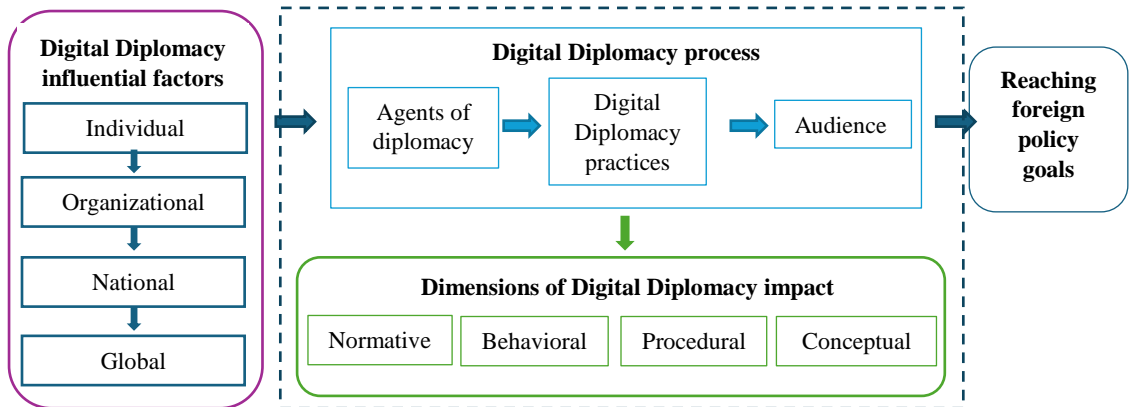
Digital Diplomacy influential factors

Individual

Organizational

National

Global

Digital Diplomacy process

Agents of diplomacy

Digital Diplomacy practices

Audience

Dimensions of Digital Diplomacy impact

Normative

Behavioral

Procedural

Conceptual

Reaching foreign policy goals